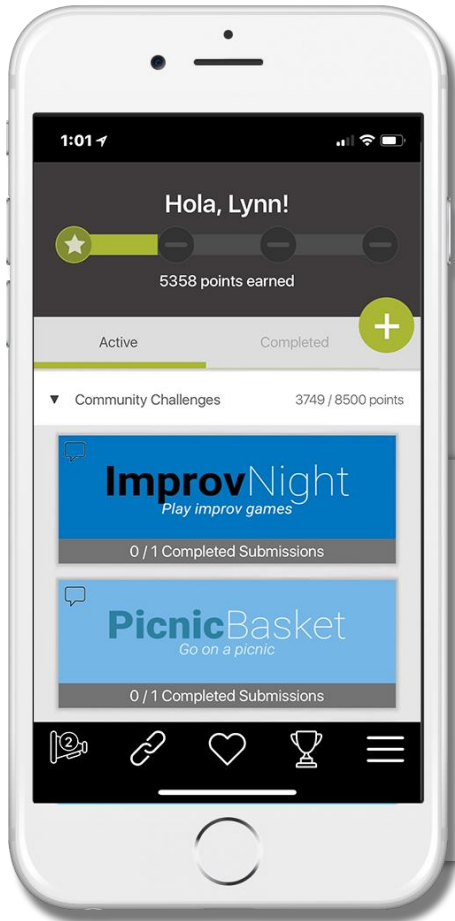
1:01

Hola, Lynn!

5358 points earned

+

Active

Completed

▼ Community Challenges 3749 / 8500 points

ImprovNight
Play improv games

0 / 1 Completed Submissions

PicnicBasket
Go on a picnic

0 / 1 Completed Submissions

2